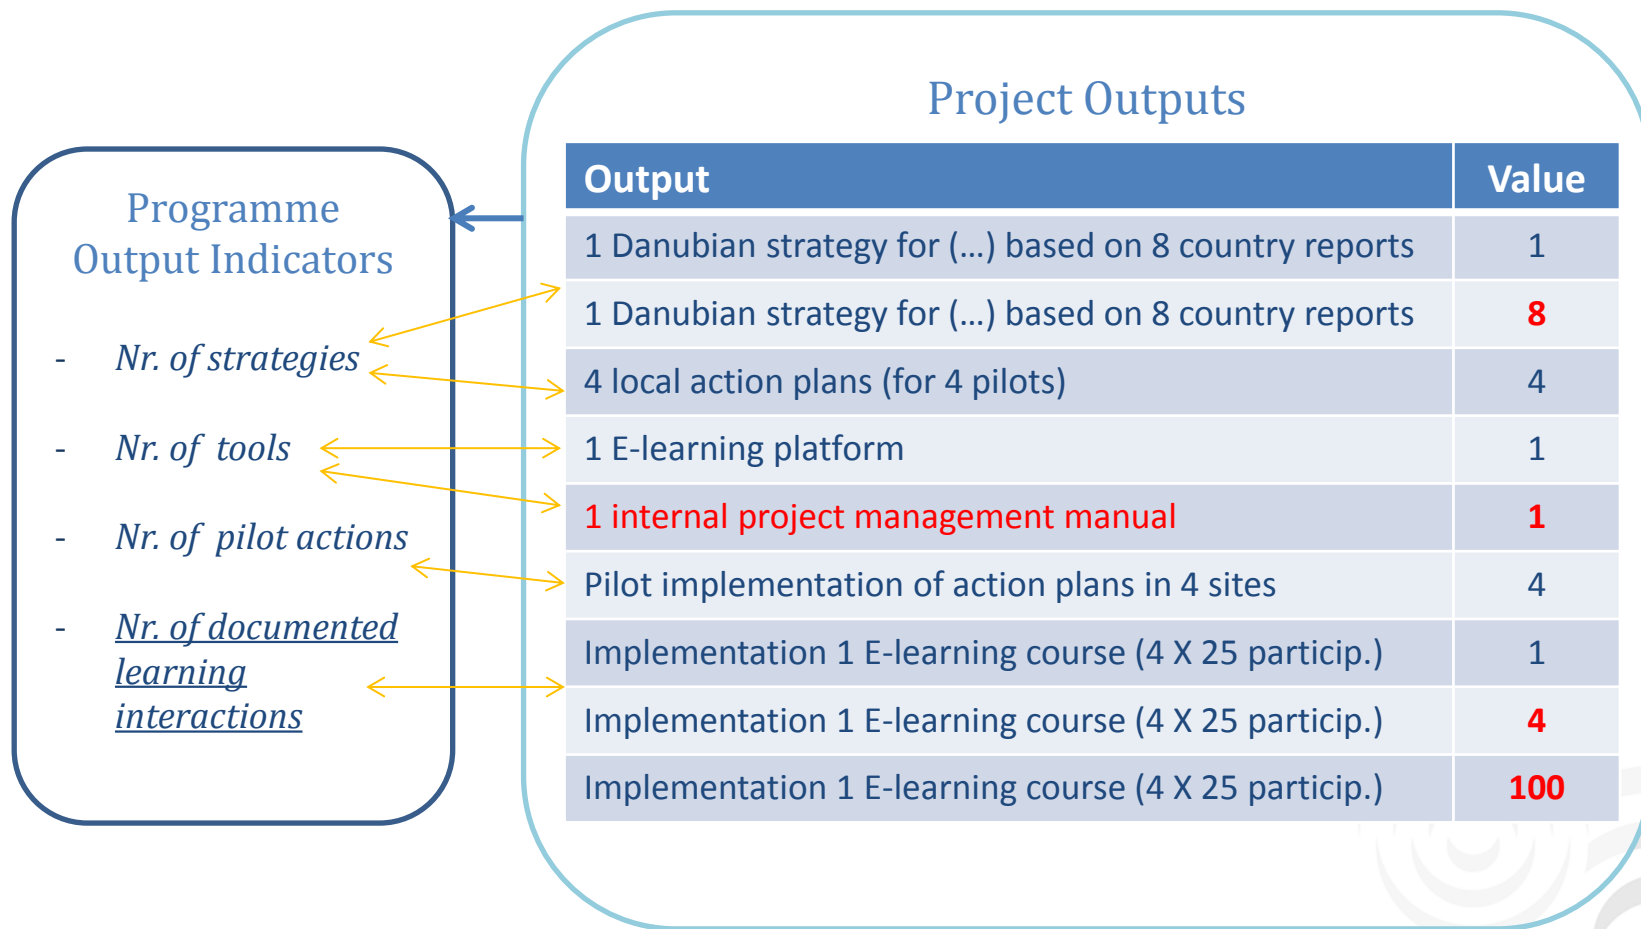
Programme Output Indicators

- Nr. of strategies
- Nr. of tools
- Nr. of pilot actions
- Nr. of documented learning interactions

Project Outputs

| Output | Value |
|---|---|
| 1 Danubian strategy for (…) based on 8 country reports | 1 |
| 1 Danubian strategy for (…) based on 8 country reports | 8 |
| 4 local action plans (for 4 pilots) | 4 |
| 1 E-learning platform | 1 |
| 1 internal project management manual | 1 |
| Pilot implementation of action plans in 4 sites | 4 |
| Implementation 1 E-learning course (4 X 25 particip.) | 1 |
| Implementation 1 E-learning course (4 X 25 particip.) | 4 |
| Implementation 1 E-learning course (4 X 25 particip.) | 100 |